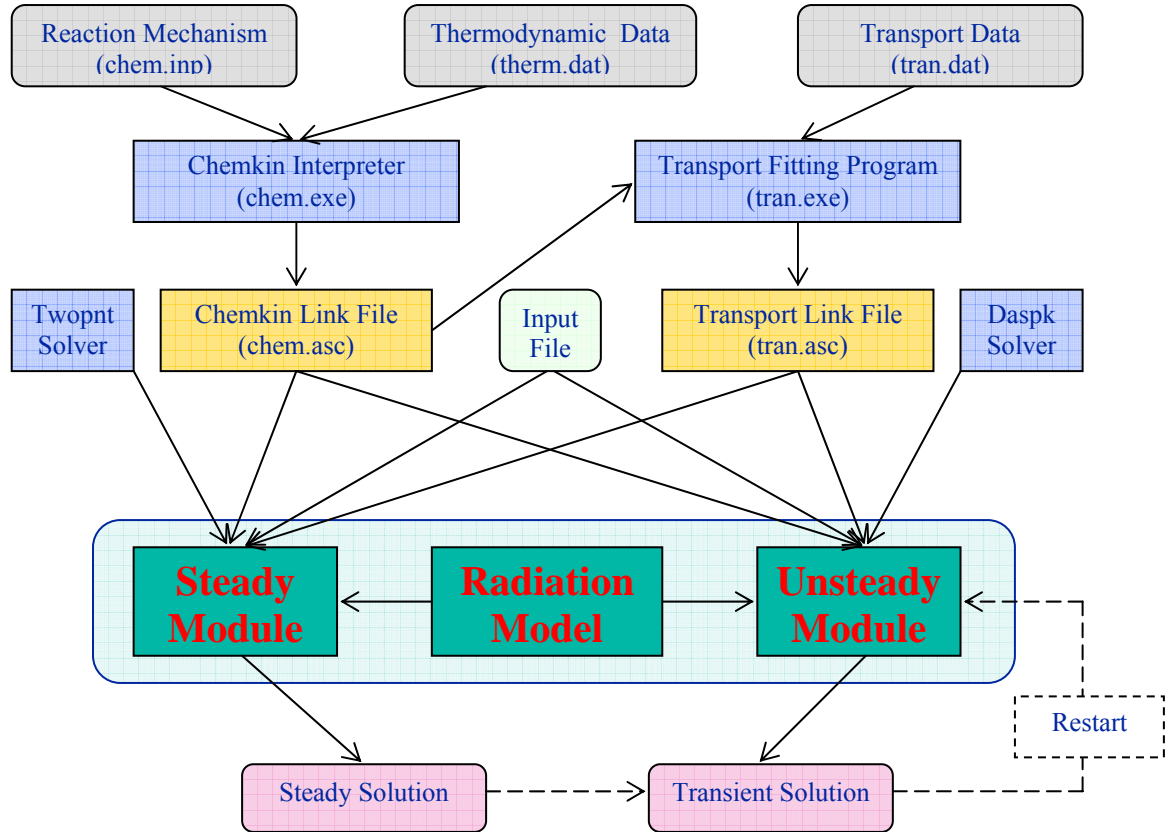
Reaction Mechanism
(chem.inp)

Thermodynamic Data
(therm.dat)

Transport Data
(tran.dat)

Chemkin Interpreter
(chem.exe)

Transport Fitting Program
(tran.exe)

Twopnt
Solver

Chemkin Link File
(chem.asc)

Input
File

Transport Link File
(tran.asc)

Daspk
Solver

Steady
Module

Radiation
Model

Unsteady
Module

Restart

Steady Solution

Transient Solution